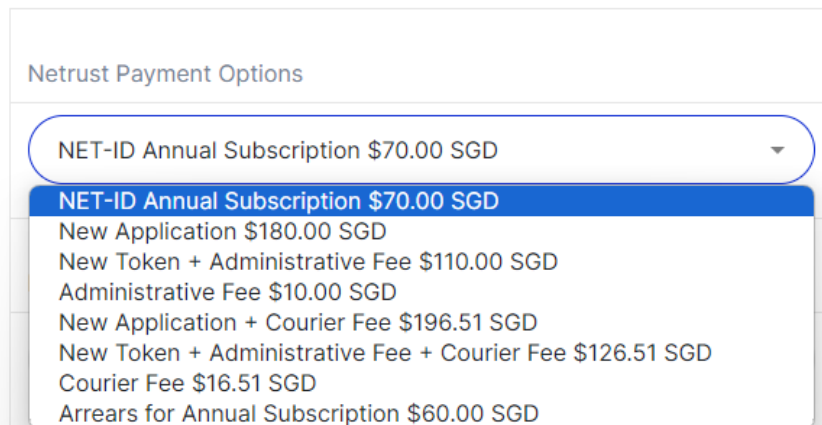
Netrust Payment Options

NET-ID Annual Subscription $70.00 SGD

NET-ID Annual Subscription $70.00 SGD
New Application $180.00 SGD
New Token + Administrative Fee $110.00 SGD
Administrative Fee $10.00 SGD
New Application + Courier Fee $196.51 SGD
New Token + Administrative Fee + Courier Fee $126.51 SGD
Courier Fee $16.51 SGD
Arrears for Annual Subscription $60.00 SGD